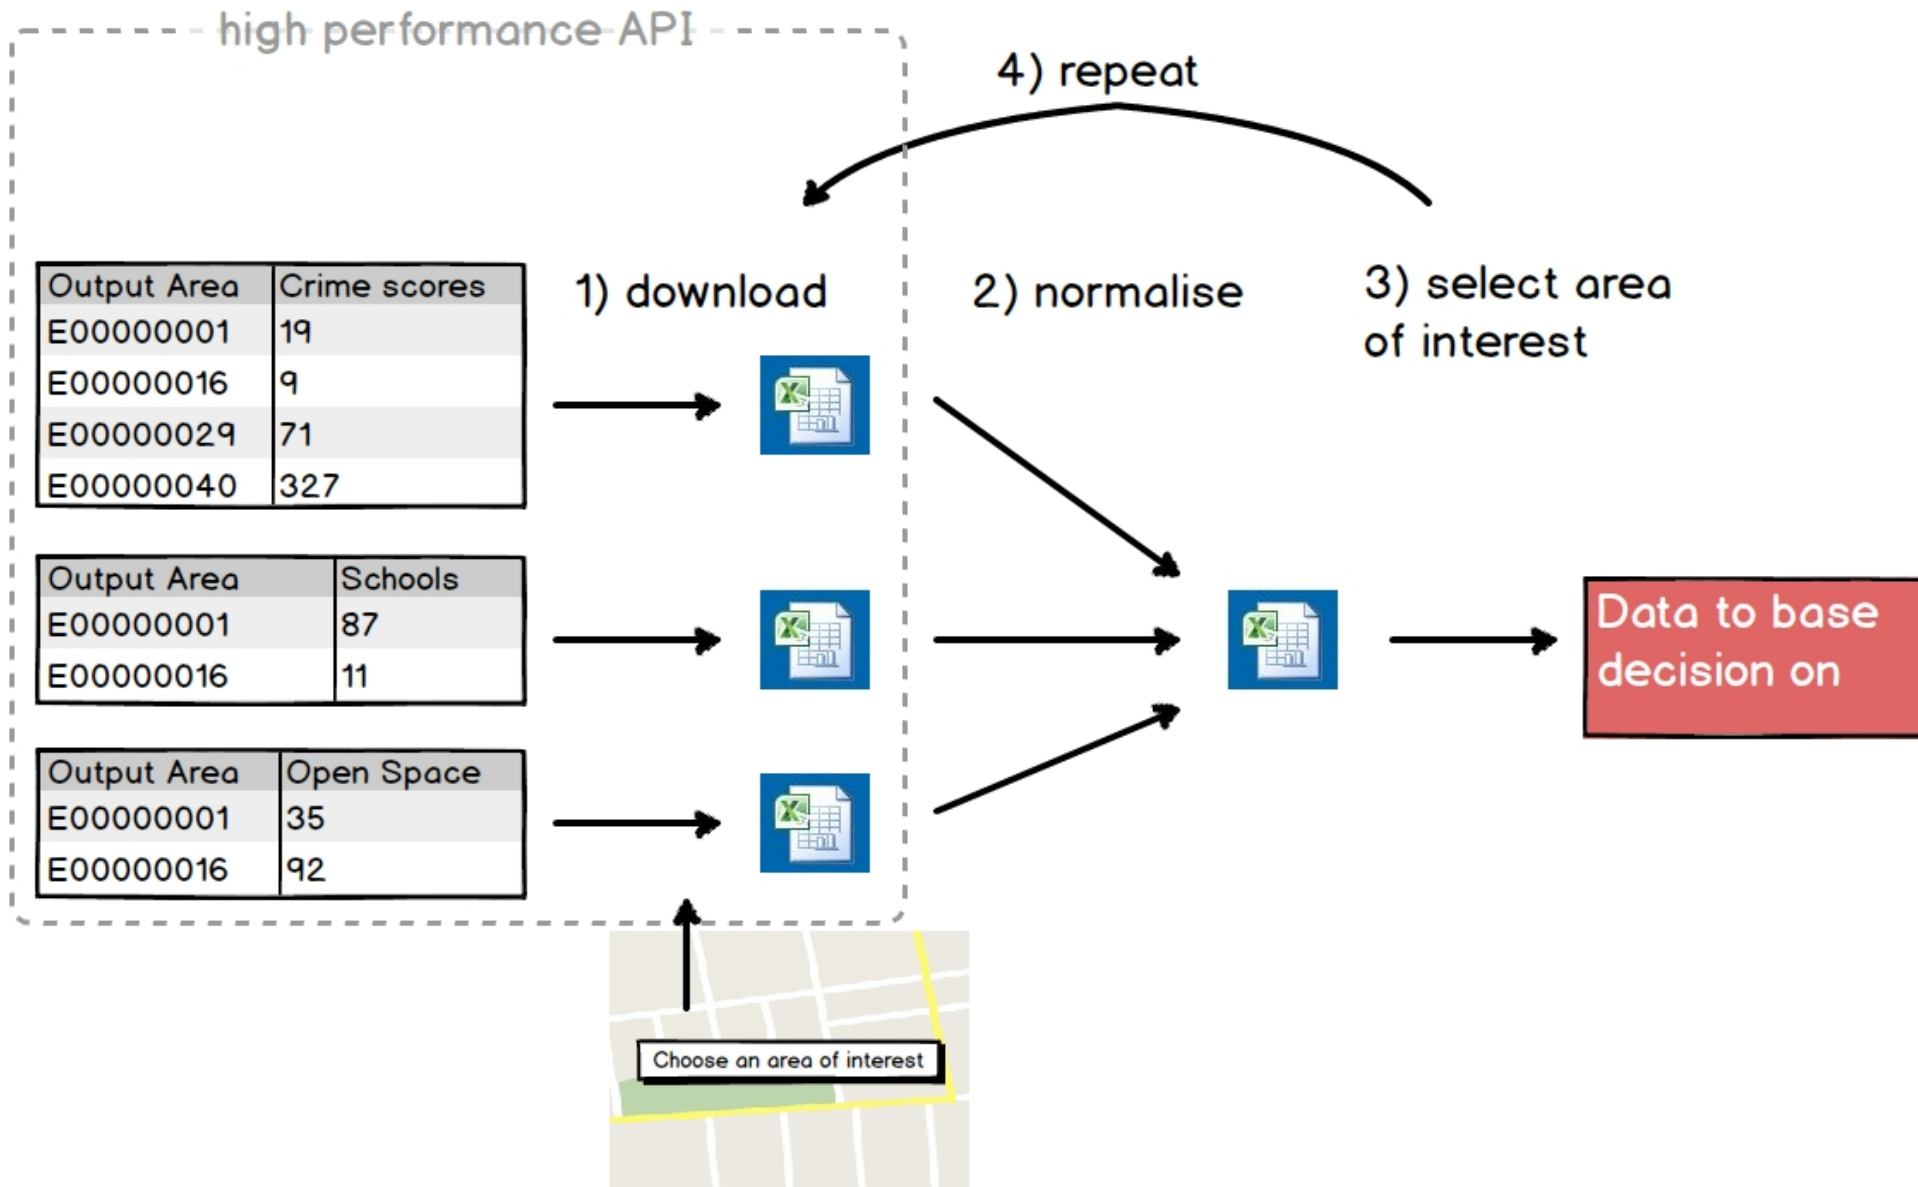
high performance API

4) repeat

| Output Area | Crime scores |
|---|---|
| E00000001 | 19 |
| E00000016 | 9 |
| E00000029 | 71 |
| E00000040 | 327 |

1) download

2) normalise

3) select area of interest

| Output Area | Schools |
|---|---|
| E00000001 | 87 |
| E00000016 | 11 |

Data to base decision on

| Output Area | Open Space |
|---|---|
| E00000001 | 35 |
| E00000016 | 92 |

Choose an area of interest